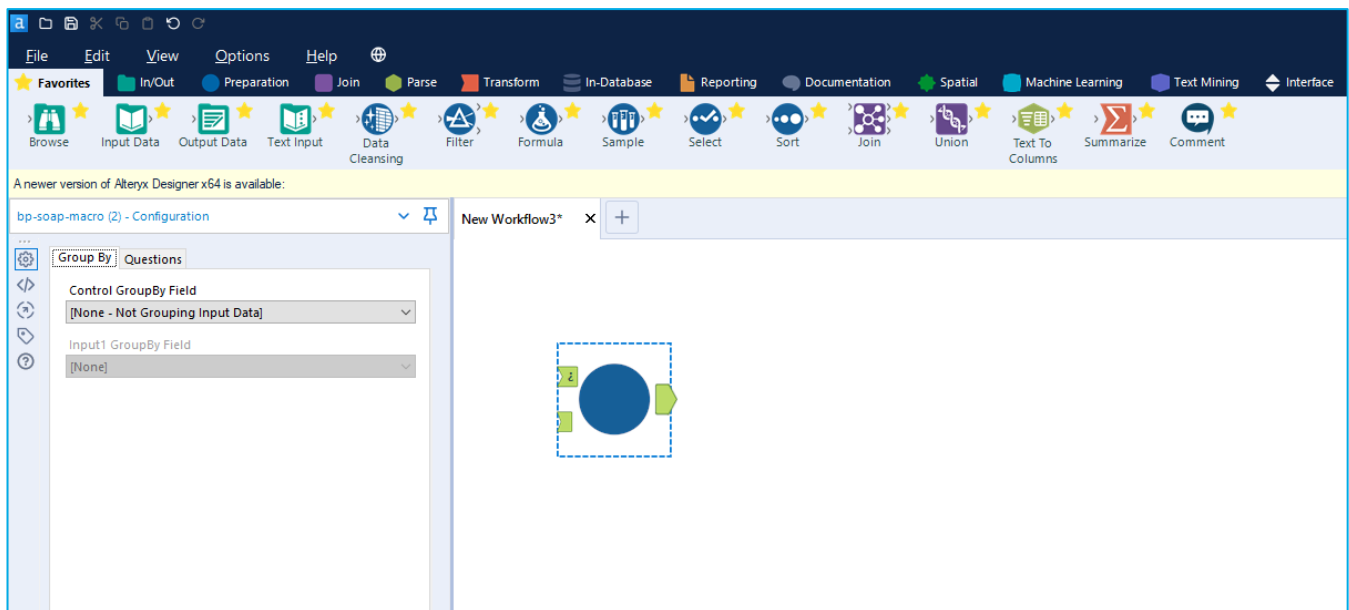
a

File Edit View Options Help

Favorites In/Out Preparation Join Parse Transform In-Database Reporting Documentation Spatial Machine Learning Text Mining Interface

Browse Input Data Output Data Text Input Data Cleansing Filter Formula Sample Select Sort Join Union Text To Columns Summarize Comment

A newer version of Alteryx Designer x64 is available:

bp-soap-macro (2) - Configuration

New Workflow3*

Group By Questions

Control GroupBy Field

[None - Not Grouping Input Data]

Input1 GroupBy Field

[None]

¿